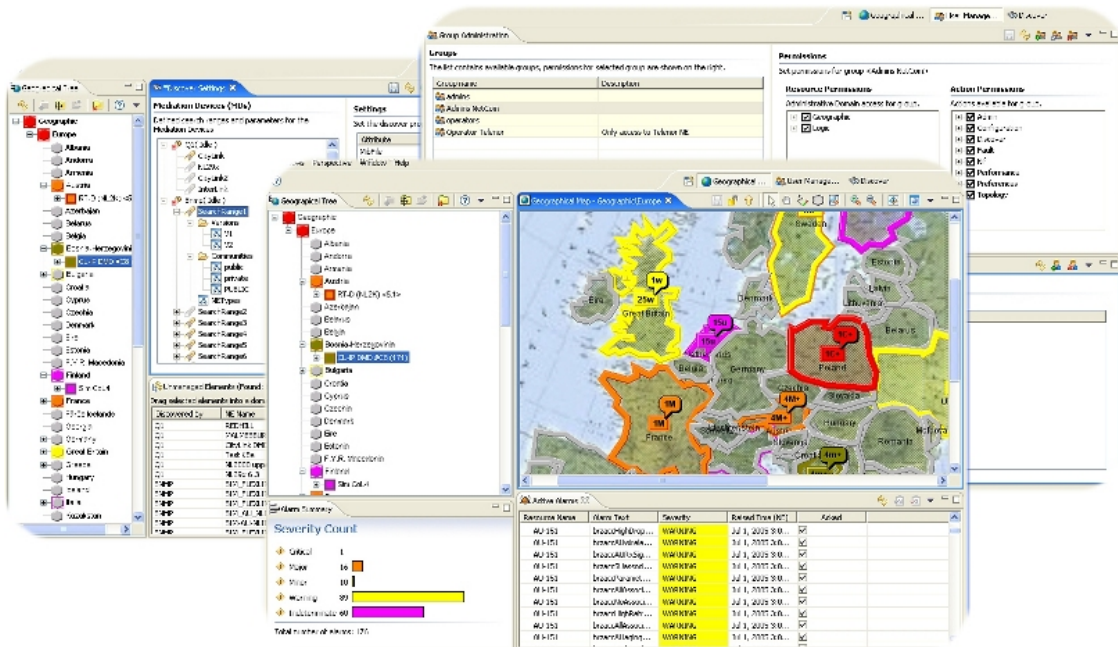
Geographical Tree

Geographic
Europe
Albania
Andorra
Armenia
Austria
Azerbaijan
Belarus
Belgia
Bosnia-Herzegovina
Bulgaria
Croatia
Cyprus
Czechia
Denmark
Eire
Estonia
F.Y.R. Macedonia
Finland
France
Great Britain
Greece
Hungary
Ireland
Italy

Mediation Devices (MDs)

Settings

Attribute

Unmanaged Elements (Found)

Discovered by
NE Name

Group Administration

Groups

The list contains available groups, permissions for selected group are shown on the right.

| Group name | Description |
|---|---|
| Admins | |
| Admins NetCom | |
| operators | |
| Operator Telenor | Only access to Telenor NE |

Permissions

Resource Permissions

Geographic
Logic

Action Permissions

Admin
Configuration
Discover
Fault
NT
Performance
Preferences
Topology

Geographical Tree

Geographic
Europe
Albania
Andorra
Armenia
Austria
Azerbaijan
Belarus
Belgia
Bosnia-Herzegovina
Bulgaria
Croatia
Cyprus
Czechia
Denmark
Eire
Estonia
F.Y.R. Macedonia
Finland

Geographical Map - Geographic\Europe

1w
25w
Great Britain
15w
15w
Belgia
Denmark
Germany
Poland
1M
1M
France
4M+
Hungary
Romania
Belarus
Latvia
Estonia
Eire

Alarm Summary

Severity Count

Critical 1
Major 16
Minor 10
Warning 89
Indeterminate 60

Total number of alarms: 176

Active Alarms

| Resource Name | Alarm Text | Severity | Raised Time (RT) | Acked |
|---|---|---|---|---|
| AU-151 | | WARNING | Jul 1, 2005 | |
| AU-151 | | WARNING | Jul 1, 2005 | |
| AU-151 | | WARNING | Jul 1, 2005 | |
| AU-151 | | WARNING | Jul 1, 2005 | |
| AU-151 | | WARNING | Jul 1, 2005 | |
| AU-151 | | WARNING | Jul 1, 2005 | |
| AU-151 | | WARNING | Jul 1, 2005 | |
| AU-151 | | WARNING | Jul 1, 2005 | |
| AU-151 | | WARNING | Jul 1, 2005 | |
| AU-151 | | WARNING | Jul 1, 2005 | |